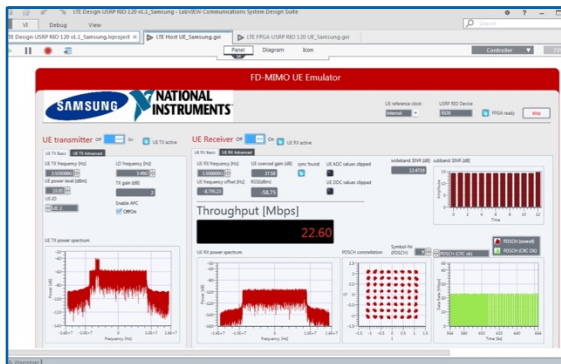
LTE Design USRP RIO 120 v1.1_Samsung - LabVIEW Communications System Design Suite

UI Debug View

LTE Design USRP RIO 120 v1.1_Samsung.lvproject

LTE Host UE_Samsung.gvi

LTE FPGA USRP RIO 120 UE_Samsung.gvi

Panel Diagram Icon

Search

Controller

FD-MIMO UE Emulator

SAMSUNG

NATIONAL INSTRUMENTS

UE reference clock

Internal

USRP RIO Device

RIO0

FPGA ready

stop

UE transmitter Off On

UE TX active

UE TX Basic UE TX Advanced

UE TX frequency [Hz]

LO frequency [Hz]

UE power level [dBm]

TX gain [dB]

UE ID

Enable AFC

Off/On

UE TX power spectrum

UE Receiver Off On

UE RX active

UE RX Basic UE RX Advanced

UE RX frequency [Hz]

UE received gain [dB]

sync found

UE ADC values clipped

UE frequency offset [Hz]

RSSI[dBm]

UE DDC values clipped

sideband SINR [dB]

subband SINR [dB]

Throughput [Mbps]

22.60

UE RX power spectrum

PDSCH constellation

Symbols for (PDSCH)

PDSCH (overall)

PDSCH (CRC OK)

Frequency [Hz]

Power [dB]

Time [s]

Data Rate [Mbps]

Warnings